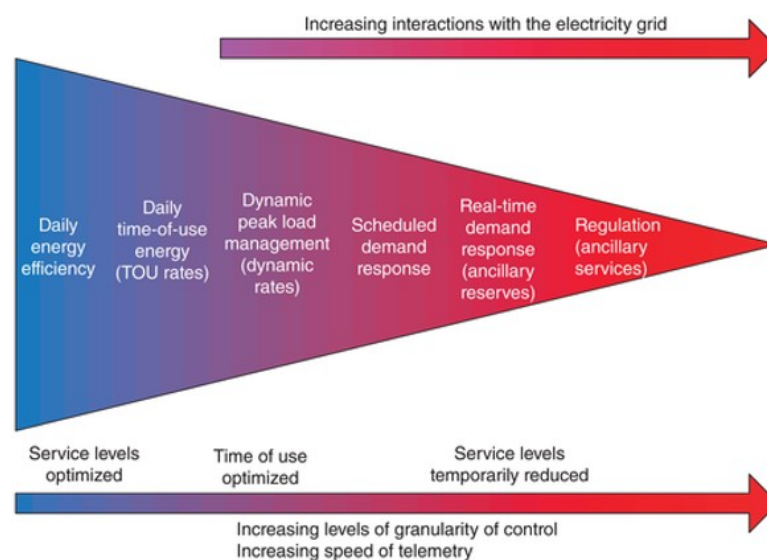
Increasing interactions with the electricity grid

Daily energy efficiency

Daily time-of-use energy (TOU rates)

Dynamic peak load management (dynamic rates)

Scheduled demand response

Real-time demand response (ancillary reserves)

Regulation (ancillary services)

Service levels optimized

Time of use optimized

Service levels temporarily reduced

Increasing levels of granularity of control
Increasing speed of telemetry